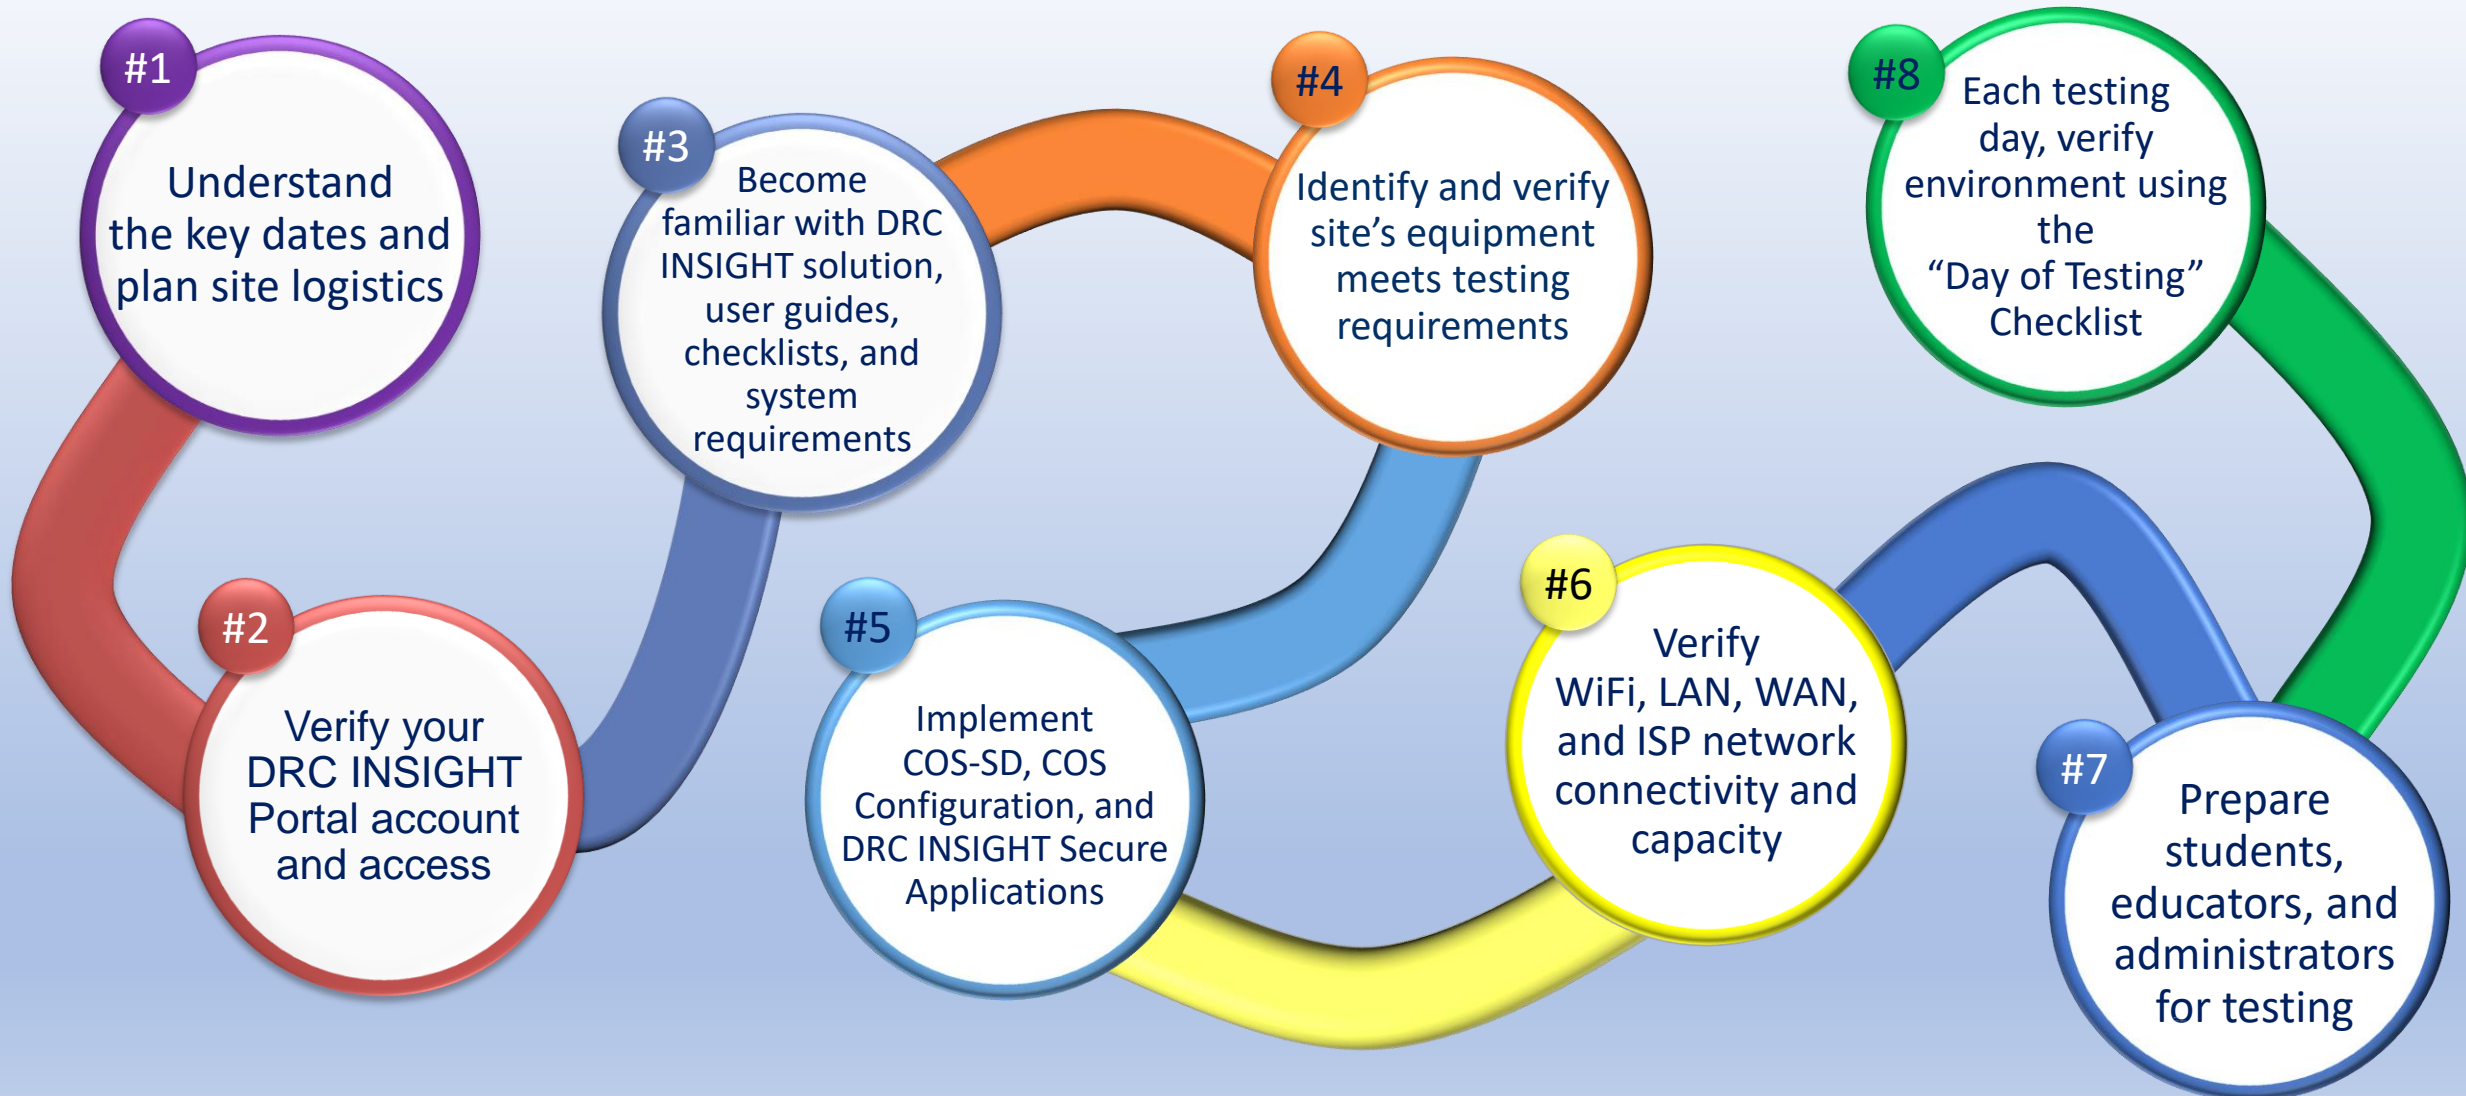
#1
Understand the key dates and plan site logistics

#2
Verify your DRC INSIGHT Portal account and access

#3
Become familiar with DRC INSIGHT solution, user guides, checklists, and system requirements

#4
Identify and verify site’s equipment meets testing requirements

#5
Implement COS-SD, COS Configuration, and DRC INSIGHT Secure Applications

#6
Verify WiFi, LAN, WAN, and ISP network connectivity and capacity

#7
Prepare students, educators, and administrators for testing

#8
Each testing day, verify environment using the “Day of Testing” Checklist